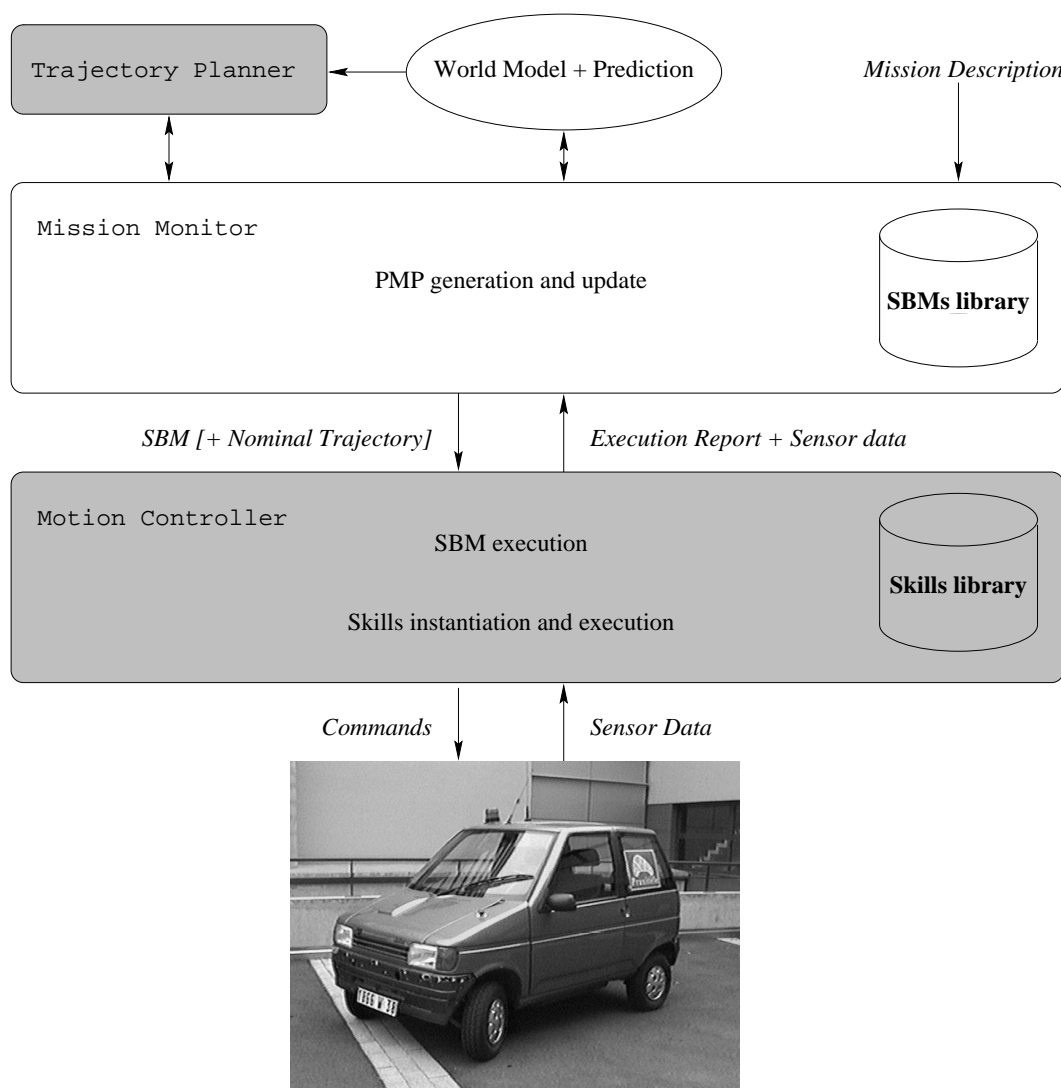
Trajectory Planner

World Model + Prediction

Mission Description

Mission Monitor

PMP generation and update

SBMs library

SBM [+ Nominal Trajectory]

Execution Report + Sensor data

Motion Controller

SBM execution

Skills instantiation and execution

Skills library

Commands

Sensor Data

1856 W 38